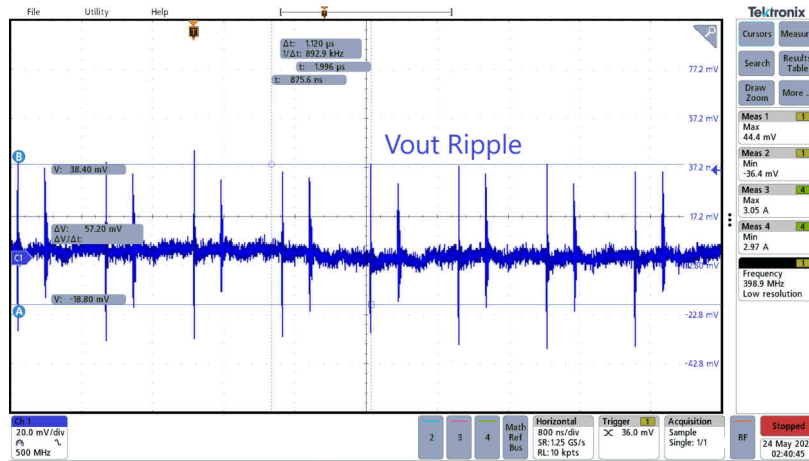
File Utility Help

Tektronix

Cursors Measure

Search Results Table

Draw Zoom More

Δt: 1.120 µs
1/Δt: 892.9 kHz

t: 1.996 µs

t: 875.6 ns

77.2 mV

57.2 mV

Vout Ripple

37.2 mV

17.2 mV

-2.80 mV

-22.8 mV

-42.8 mV

B

V: 38.40 mV

ΔV: 57.20 mV
ΔV/Δt:

C1

V: -18.80 mV

A

Meas 1 1
Max
44.4 mV

Meas 2 1
Min
-36.4 mV

Meas 3 4
Max
3.05 A

Meas 4 4
Min
2.97 A

1
Frequency
398.9 MHz
Low resolution

Ch 1
20.0 mV/div
500 MHz

2 3 4

Math Ref Bus

Horizontal
800 ns/div
SR:1.25 GS/s
RL:10 kpts

Trigger 1
36.0 mV

Acquisition
Sample
Single: 1/1

RF

Stopped

24 May 202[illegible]
02:40:45